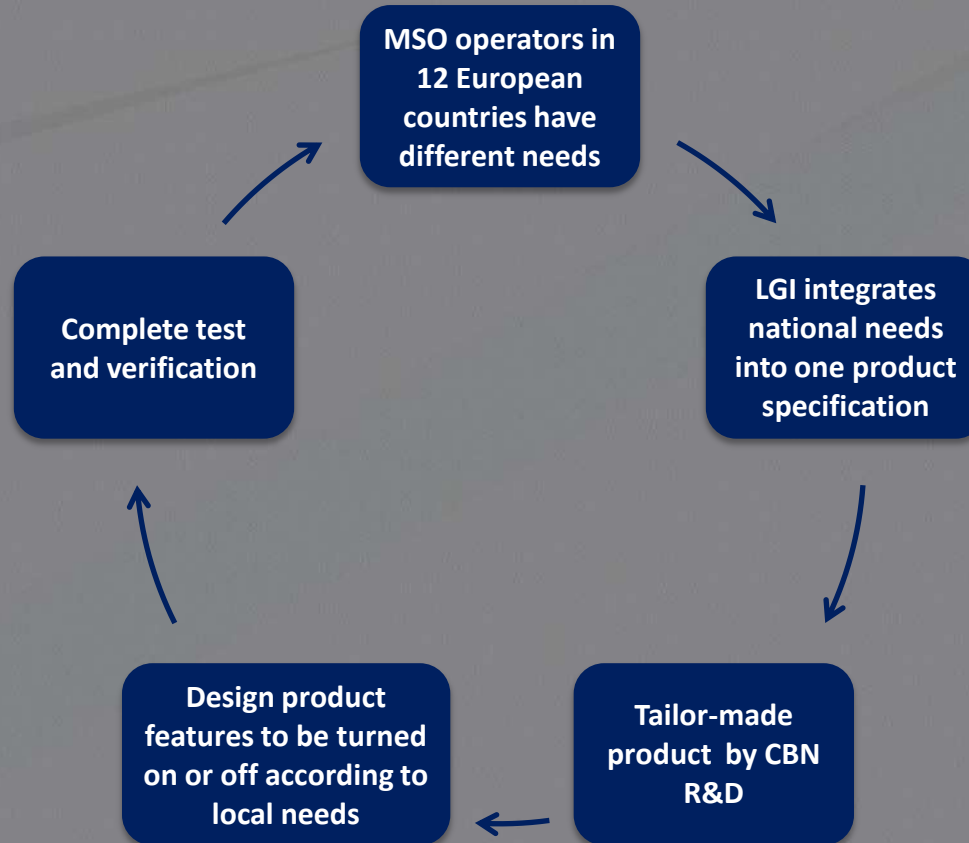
MSO operators in 12 European countries have different needs

LGI integrates national needs into one product specification

Tailor-made product by CBN R&D

Design product features to be turned on or off according to local needs

Complete test and verification